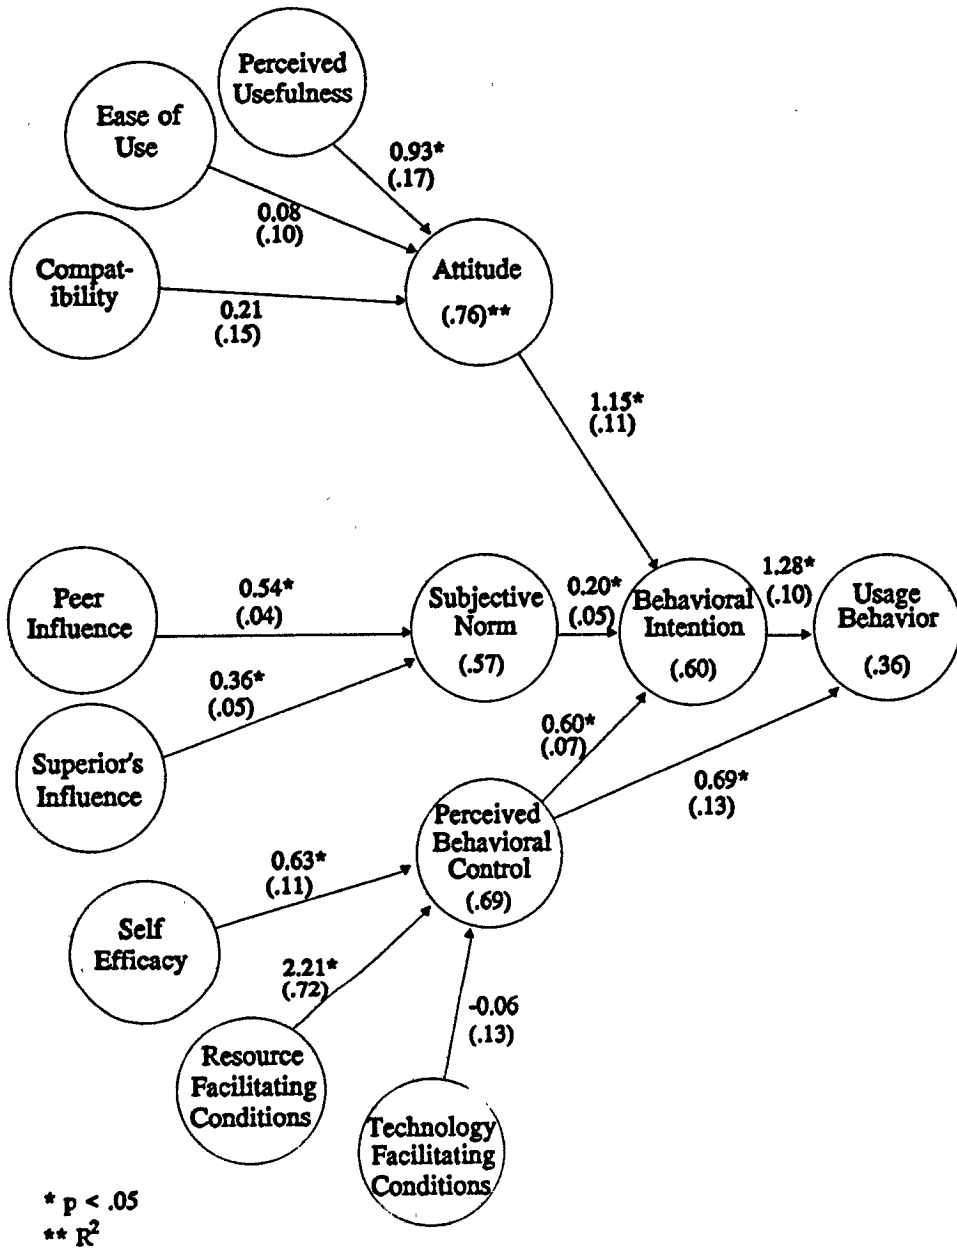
Perceived Usefulness

Ease of Use

0.93*
(.17)

0.08
(.10)

Compatibility

Attitude

(.76)**

0.21
(.15)

1.15*
(.11)

Peer Influence

0.54*
(.04)

Subjective Norm

(.57)

0.20*
(.05)

Behavioral Intention

(.60)

1.28*
(.10)

Usage Behavior

(.36)

0.36*
(.05)

Superior's Influence

0.60*
(.07)

0.69*
(.13)

Perceived Behavioral Control
(.69)

0.63*
(.11)

Self Efficacy

2.21*
(.72)

-0.06
(.13)

Resource Facilitating Conditions

Technology Facilitating Conditions

* p < .05
** $R^2$